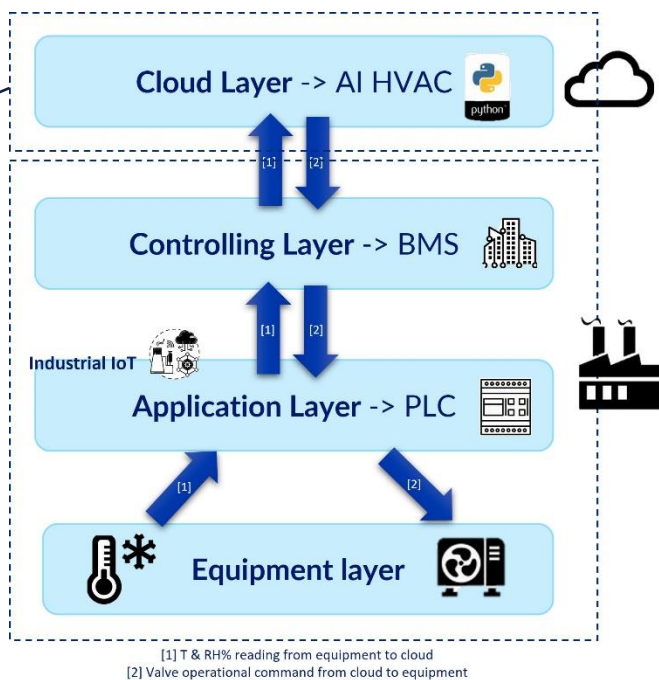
Cloud Layer -> AI HVAC

python

[1] [2]

Controlling Layer -> BMS

[1] [2]

Industrial IoT

Application Layer -> PLC

[1]

[2]

Equipment layer

[1] T & RH% reading from equipment to cloud
[2] Valve operational command from cloud to equipment